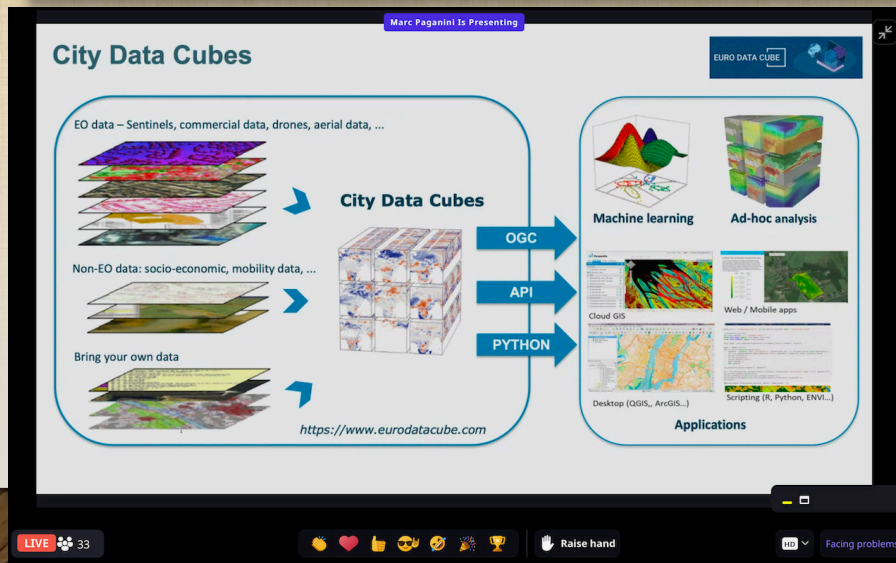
Marc Paganini Is Presenting

City Data Cubes

EURO DATA CUBE

EO data – Sentinels, commercial data, drones, aerial data, ...

Non-EO data: socio-economic, mobility data, ...

Bring your own data

City Data Cubes

OGC

API

PYTHON

https://www.eurodatacube.com

Machine learning

Ad-hoc analysis

Cloud GIS

Web / Mobile apps

Desktop (QGIS,, ArcGIS...)

Scripting (R, Python, ENVI...)

Applications

LIVE 33

Raise hand

HD

Facing problems